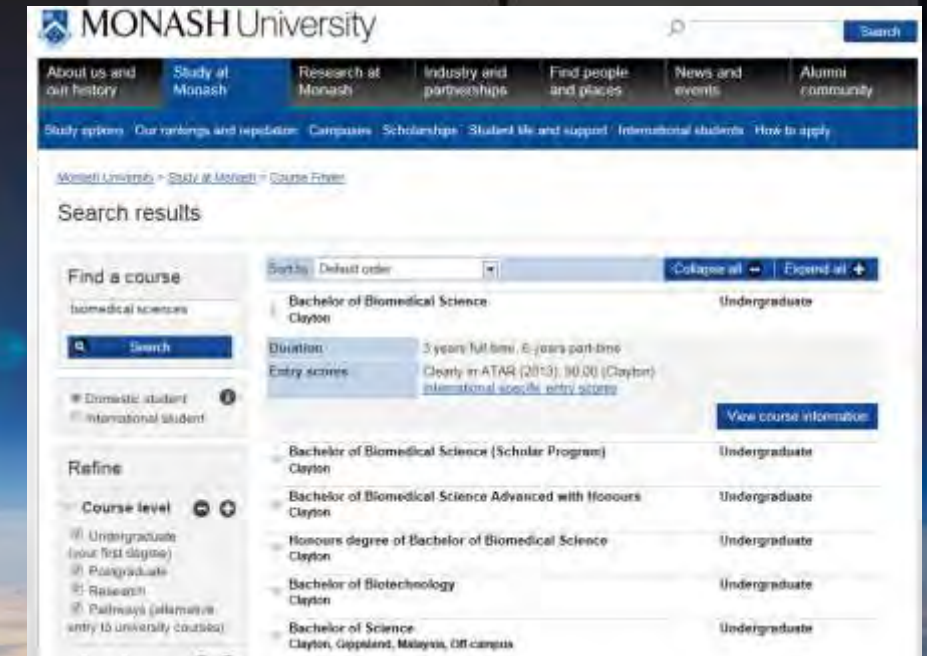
MONASH University

Search

About us and our history | Study at Monash | Research at Monash | Industry and partnerships | Find people and places | News and events | Alumni community

Study options | Our rankings and reputation | Campuses | Scholarships | Student life and support | International students | How to apply

Monash University > Study at Monash > Course Finder

Search results

Find a course

biomedical sciences

Search

Domestic student
International student

Refine

Course level

Undergraduate (your first degree)
Postgraduate
Research
Pathways (alternative entry to university courses)

Sort by Default order

Collapse all | Expand all

| | |
|---|---|
| Bachelor of Biomedical Science Clayton | Undergraduate |

| | |
|---|---|
| Duration | 3 years full time, 6 years part time |
| Entry scores | Clearly in ATAR (2013): 90.00 (Clayton) International specific entry scores |

View course information

| | |
|---|---|
| Bachelor of Biomedical Science (Scholar Program) Clayton | Undergraduate |
| Bachelor of Biomedical Science Advanced with Honours Clayton | Undergraduate |
| Honours degree of Bachelor of Biomedical Science Clayton | Undergraduate |
| Bachelor of Biotechnology Clayton | Undergraduate |
| Bachelor of Science Clayton, Gippsland, Malaysia, Off campus | Undergraduate |